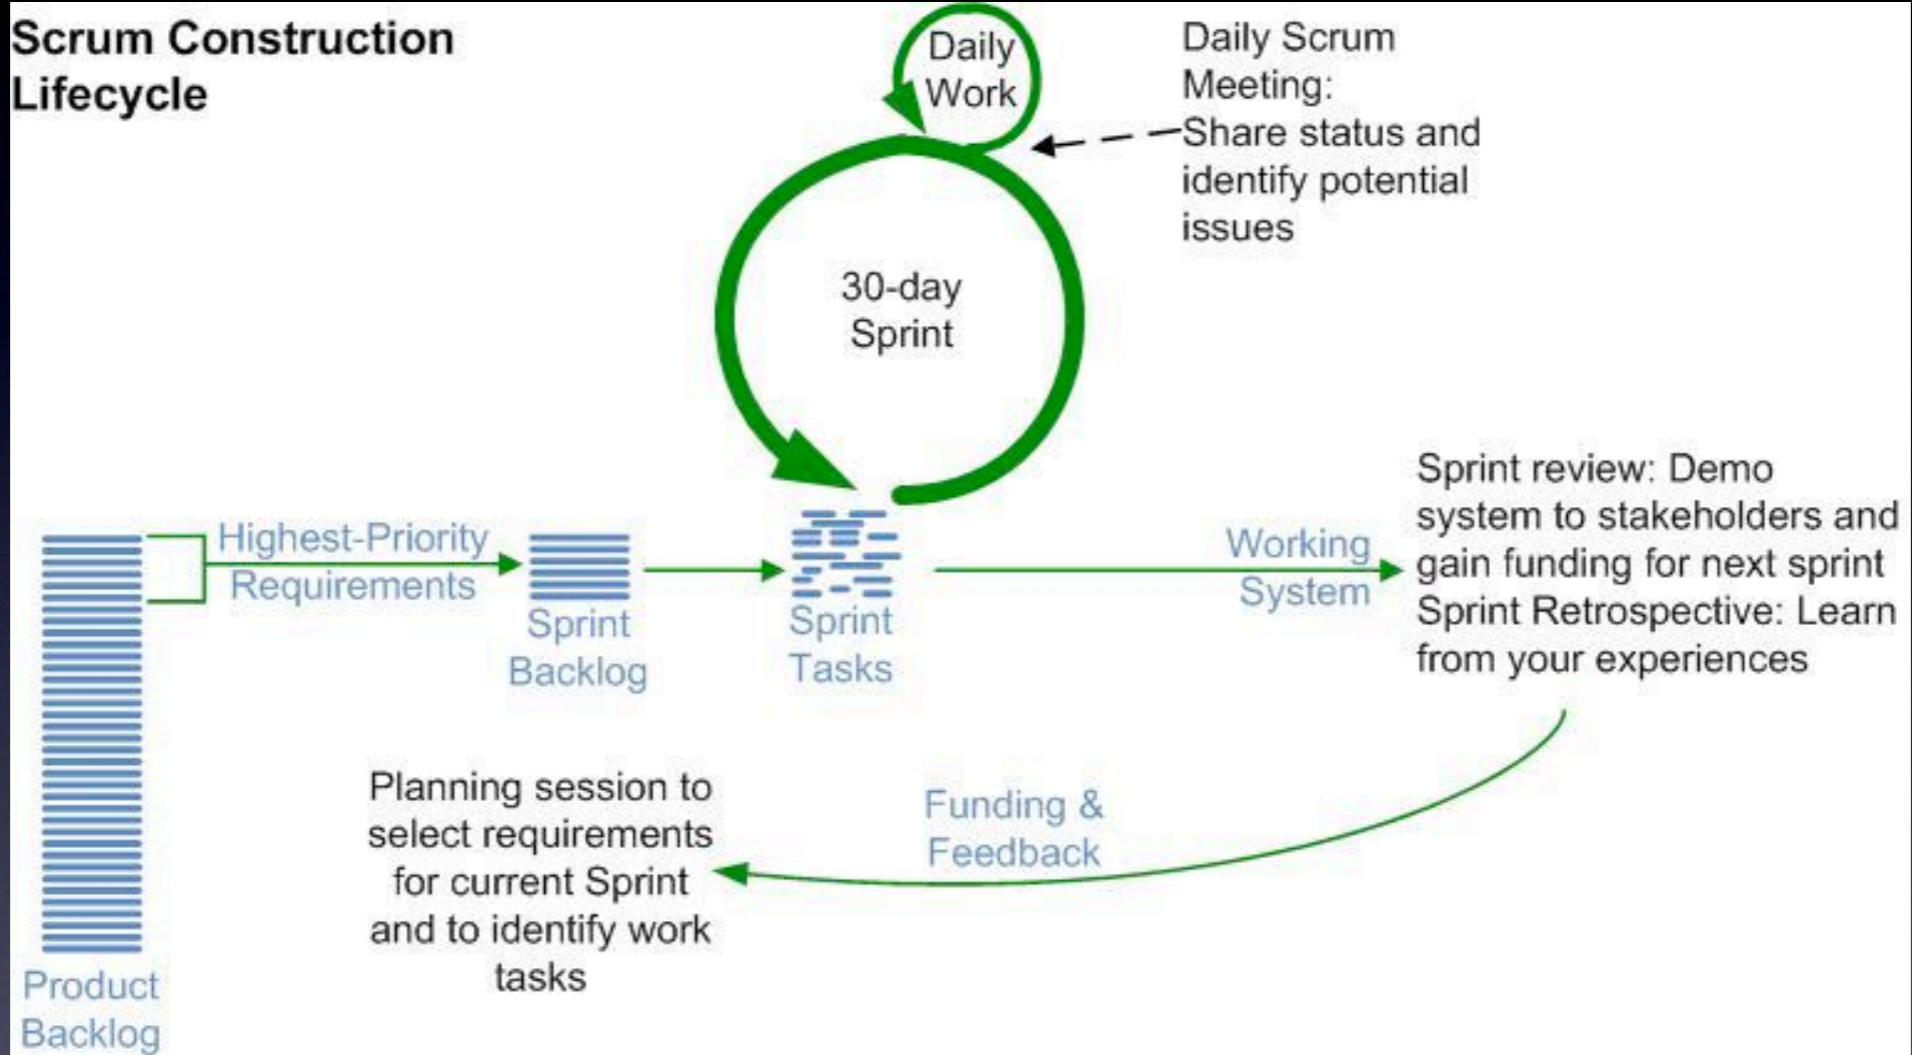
Scrum Construction Lifecycle

Daily Work

Daily Scrum Meeting: Share status and identify potential issues

30-day Sprint

Highest-Priority Requirements

Sprint Backlog

Sprint Tasks

Working System

Sprint review: Demo system to stakeholders and gain funding for next sprint
Sprint Retrospective: Learn from your experiences

Funding & Feedback

Planning session to select requirements for current Sprint and to identify work tasks

Product Backlog